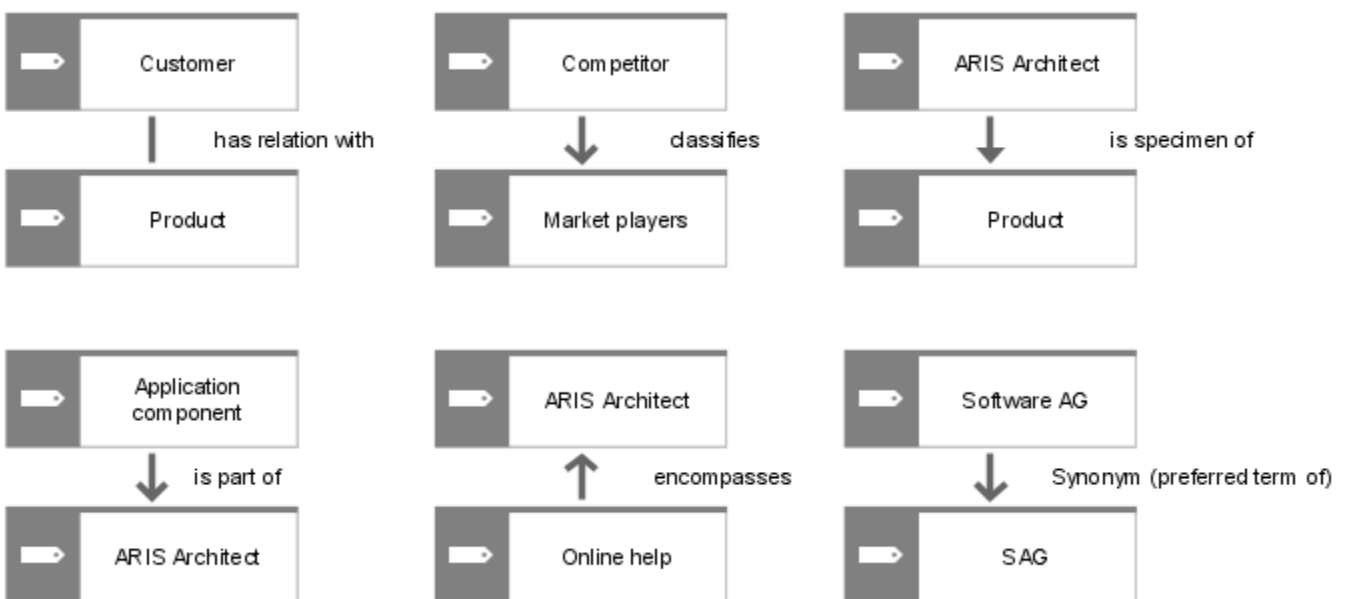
Customer

has relation with

Product

Competitor

classifies

Market players

ARIS Architect

is specimen of

Product

Application component

is part of

ARIS Architect

ARIS Architect

encompasses

Online help

Software AG

Synonym (preferred term of)

SAG